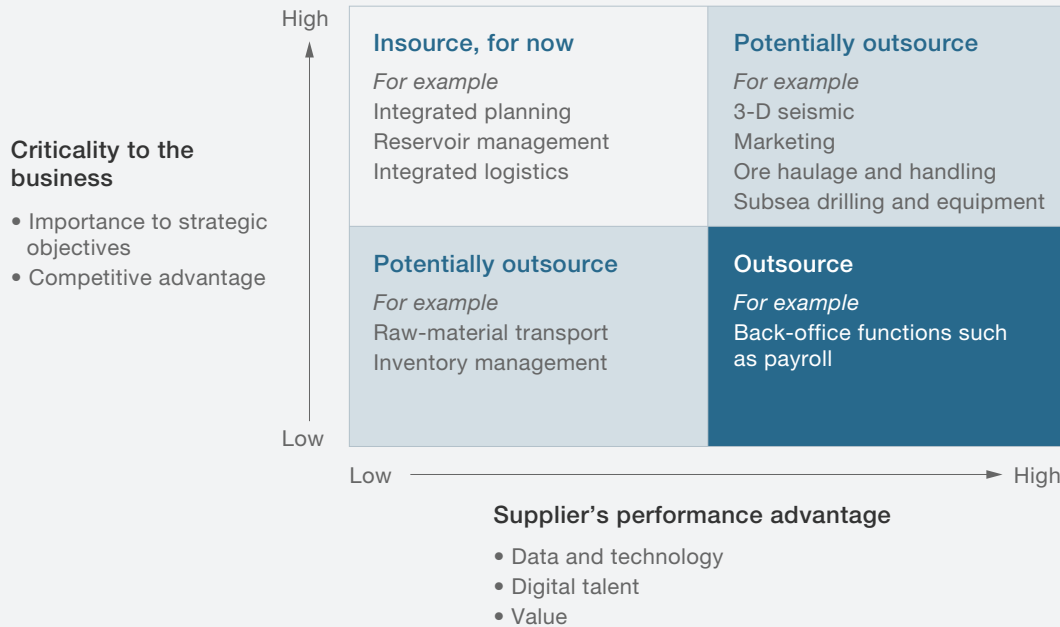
High

Low

Criticality to the business

• Importance to strategic objectives
• Competitive advantage

Insource, for now

For example
Integrated planning
Reservoir management
Integrated logistics

Potentially outsource

For example
3-D seismic
Marketing
Ore haulage and handling
Subsea drilling and equipment

Potentially outsource

For example
Raw-material transport
Inventory management

Outsource

For example
Back-office functions such as payroll

Low

High

Supplier's performance advantage

• Data and technology
• Digital talent
• Value